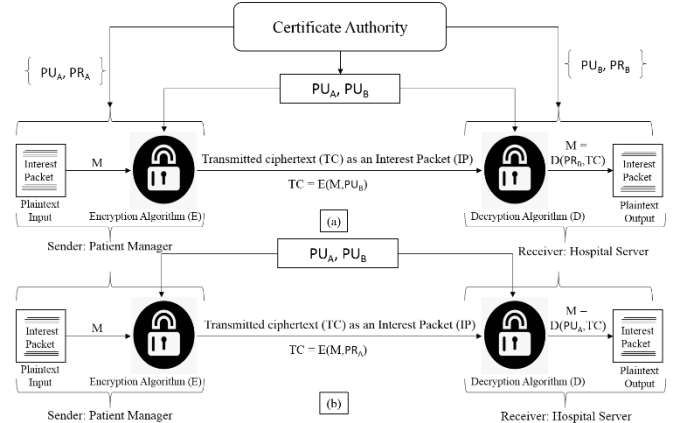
Certificate Authority

{ $PU_A$, $PR_A$ }

$PU_A$, $PU_B$

{ $PU_B$, $PR_B$ }

Interest Packet

M

Transmitted ciphertext (TC) as an Interest Packet (IP)

M = D($PR_B$,TC)

Interest Packet

TC = E(M,$PU_B$)

Plaintext Input

Encryption Algorithm (E)

(a)

Decryption Algorithm (D)

Plaintext Output

Sender: Patient Manager

$PU_A$, $PU_B$

Receiver: Hospital Server

Interest Packet

M

Transmitted ciphertext (TC) as an Interest Packet (IP)

M = D($PU_A$,TC)

Interest Packet

TC = E(M,$PR_A$)

Plaintext Input

Encryption Algorithm (E)

Decryption Algorithm (D)

Plaintext Output

Sender: Patient Manager

(b)

Receiver: Hospital Server